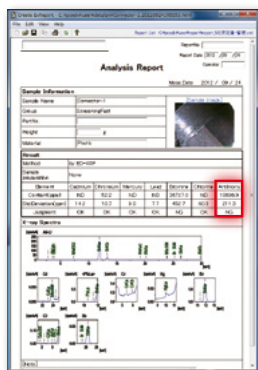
Analysis Report

Sample Information

Sample Name

Group

Weight

Material

Result

Method

| Element | Cadmium | Chromium | Mercury | Lead | Bromine | Chlorine | Antimony |
|---|---|---|---|---|---|---|---|
| Content(ppm) | ND | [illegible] | ND | ND | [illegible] | ND | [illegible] |
| Judgment | OK | OK | OK | OK | OK | OK | NG |

X-ray Spectrum